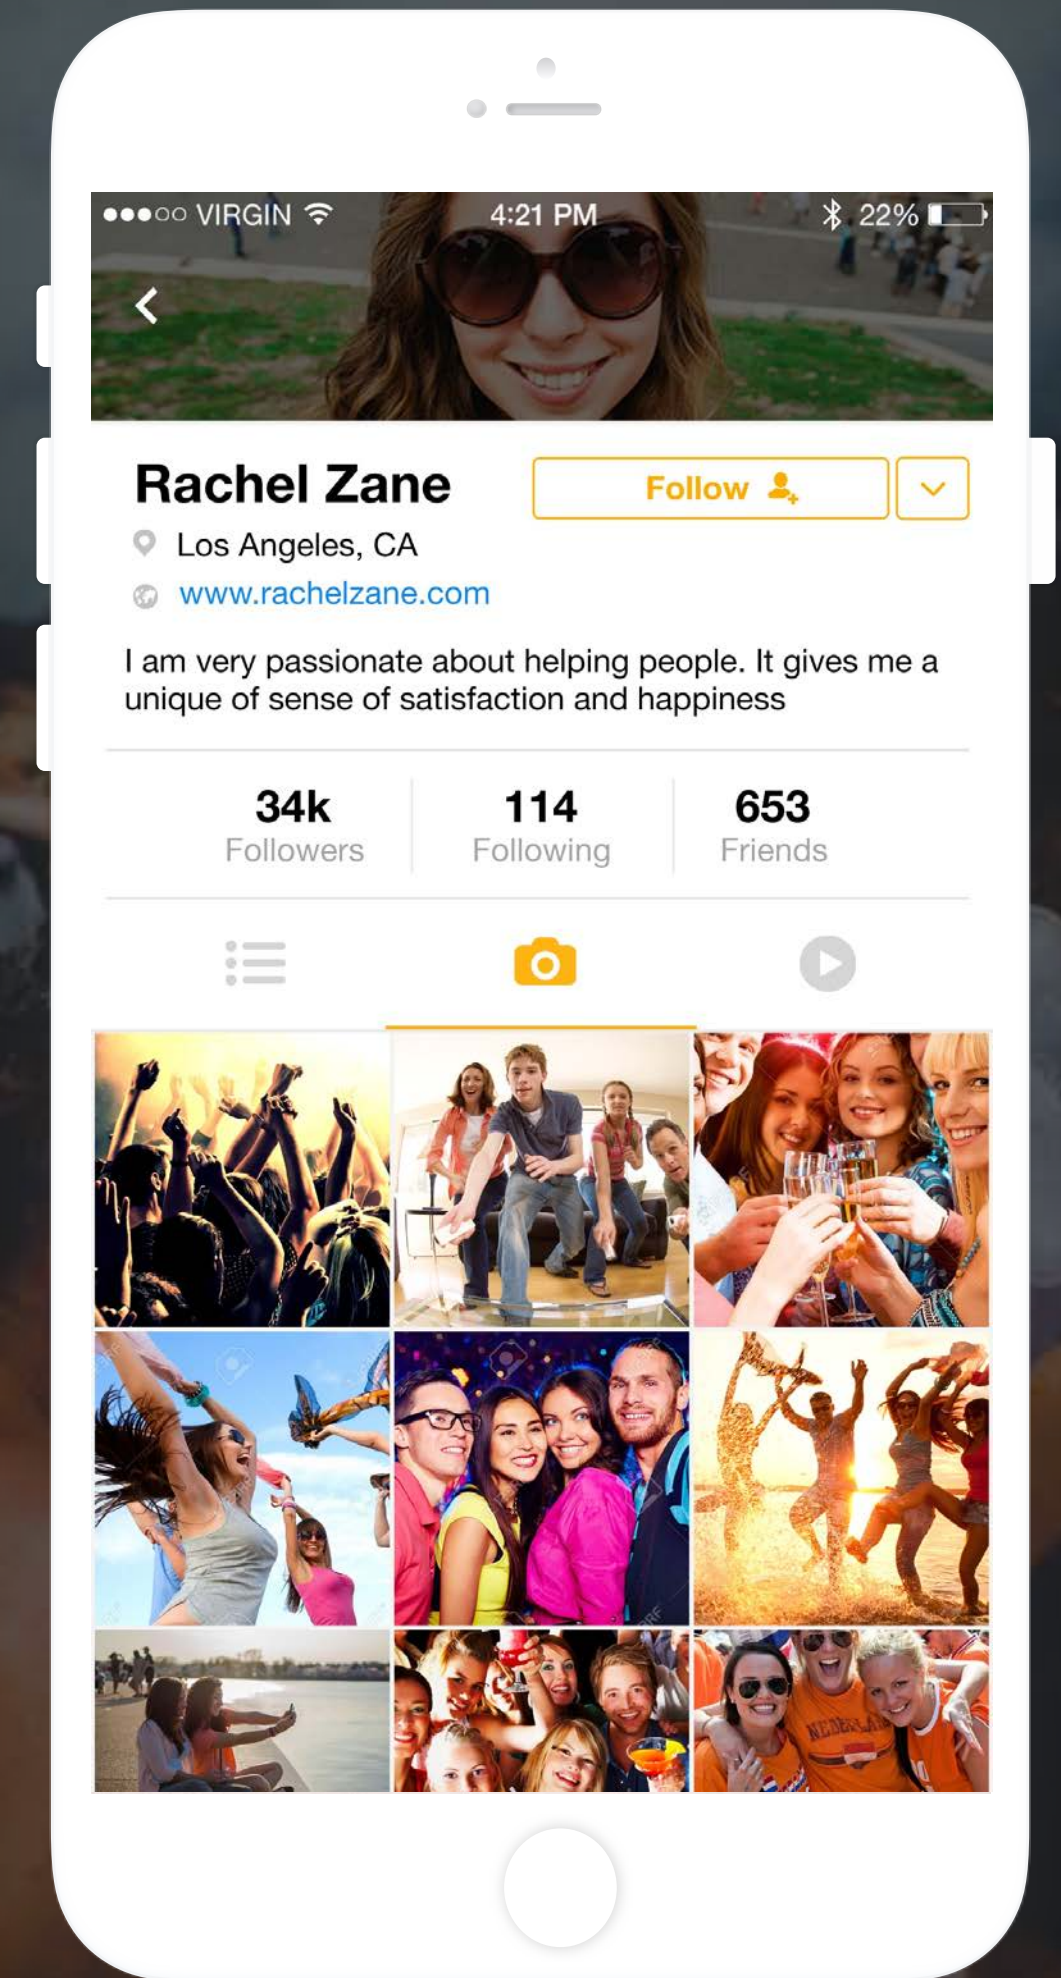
●●●○○ VIRGIN 4:21 PM 22%

Rachel Zane

Follow

Los Angeles, CA

www.rachelzane.com

I am very passionate about helping people. It gives me a unique of sense of satisfaction and happiness

| 34k | 114 | 653 |
|---|---|---|
| Followers | Following | Friends |